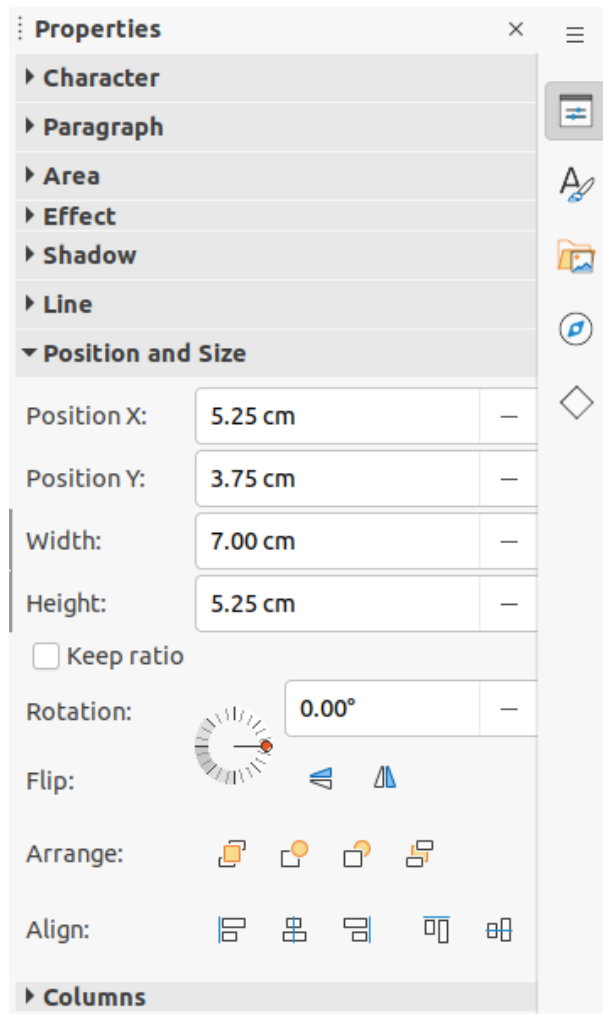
Properties ×

Character

Paragraph

Area

Effect

Shadow

Line

Position and Size

Position X: 5.25 cm

Position Y: 3.75 cm

Width: 7.00 cm

Height: 5.25 cm

Keep ratio

Rotation: 0.00°

Flip:

Arrange:

Align:

Columns